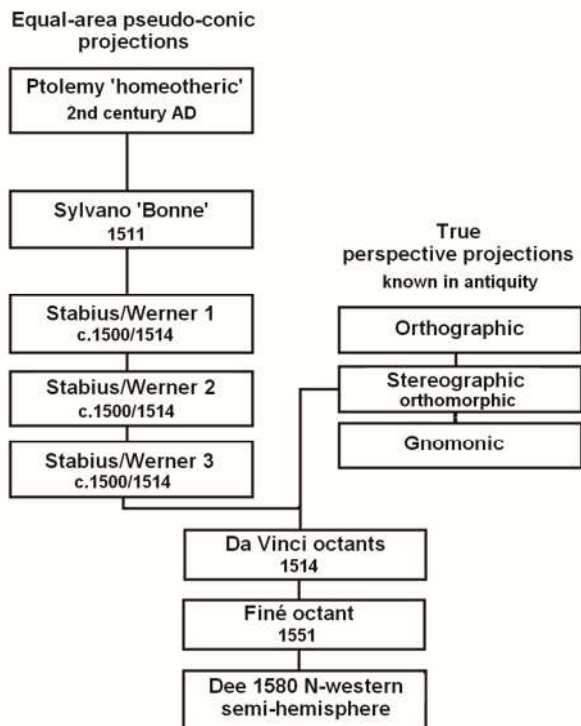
Equal-area pseudo-conic projections

Ptolemy 'homeotheric'
2nd century AD

Sylvano 'Bonne'
1511

Stabius/Werner 1
c.1500/1514

Stabius/Werner 2
c.1500/1514

Stabius/Werner 3
c.1500/1514

True perspective projections
known in antiquity

Orthographic

Stereographic
orthomorphic

Gnomonic

Da Vinci octants
1514

Finé octant
1551

Dee 1580 N-western semi-hemisphere